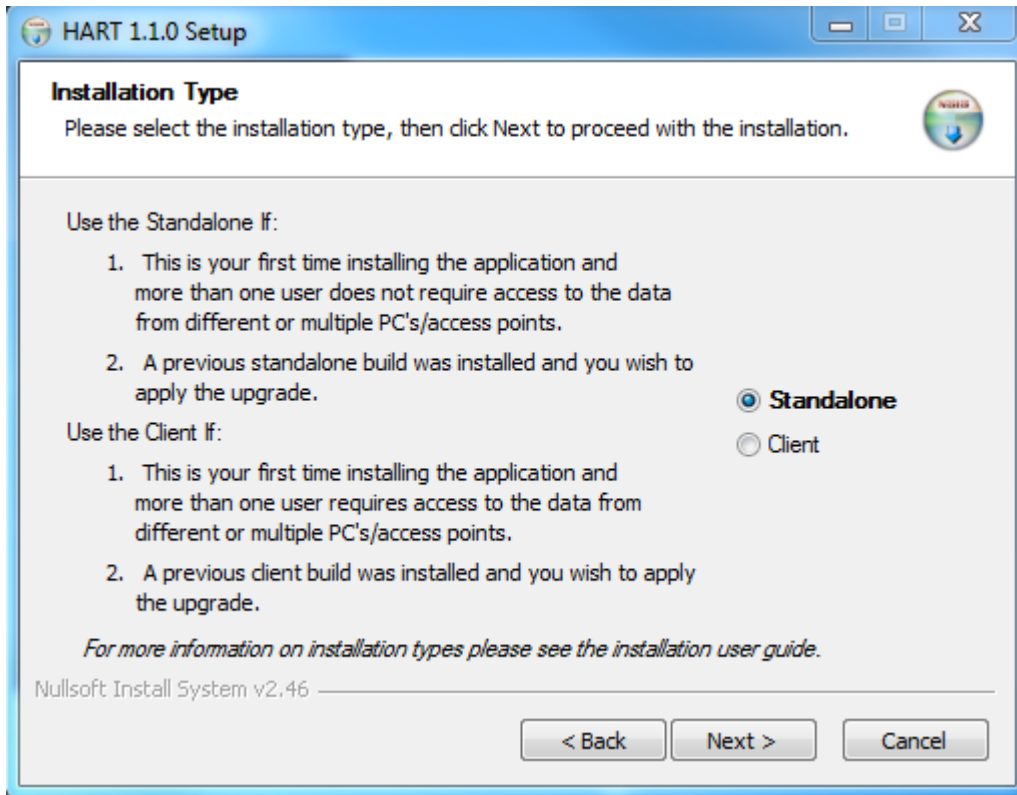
HART 1.1.0 Setup

Installation Type
Please select the installation type, then click Next to proceed with the installation.

Use the Standalone If:

1. This is your first time installing the application and more than one user does not require access to the data from different or multiple PC's/access points.

2. A previous standalone build was installed and you wish to apply the upgrade.

Use the Client If:

1. This is your first time installing the application and more than one user requires access to the data from different or multiple PC's/access points.

2. A previous client build was installed and you wish to apply the upgrade.

Standalone
Client

For more information on installation types please see the installation user guide.

Nullsoft Install System v2.46

< Back
Next >
Cancel